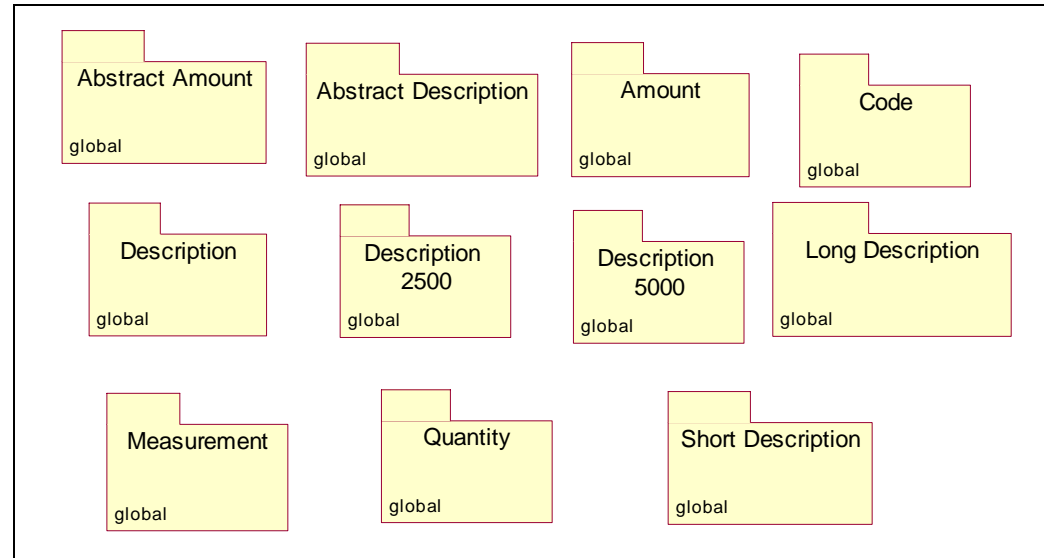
Abstract Amount
global

Abstract Description
global

Amount
global

Code
global

Description
global

Description 2500
global

Description 5000
global

Long Description
global

Measurement
global

Quantity
global

Short Description
global